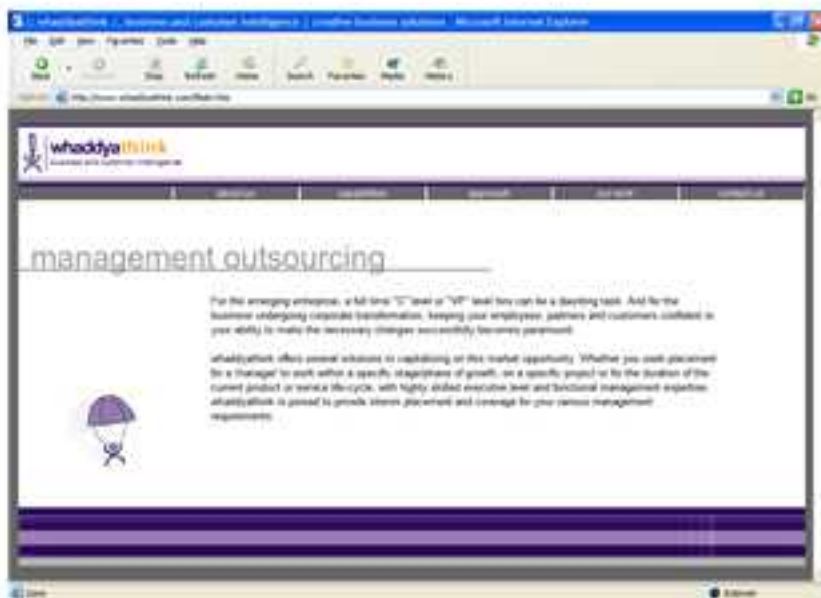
whaddyathink | business and customer intelligence | creative business solutions - Microsoft Internet Explorer

File Edit View Favorites Tools Help

Back Forward Stop Refresh Home Search Favorites Media History

Address http://www.whaddyathink.com/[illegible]

whaddyathink
business and customer intelligence

about us | capabilities | approach | our work | contact us

management outsourcing

For the emerging enterprise, a full time "C" level or "VP" level hire can be a daunting task. And for the business undergoing corporate transformation, keeping your employees, partners and customers confident in your ability to make the necessary changes successfully becomes paramount.

whaddyathink offers several solutions in capitalizing on this market opportunity. Whether you seek placement for a 'manager' to work within a specific stage/phase of growth, on a specific project or for the duration of the current product or service life-cycle, with highly skilled executive level and functional management expertise whaddyathink is poised to provide interim placement and coverage for your various management requirements.

Done Internet